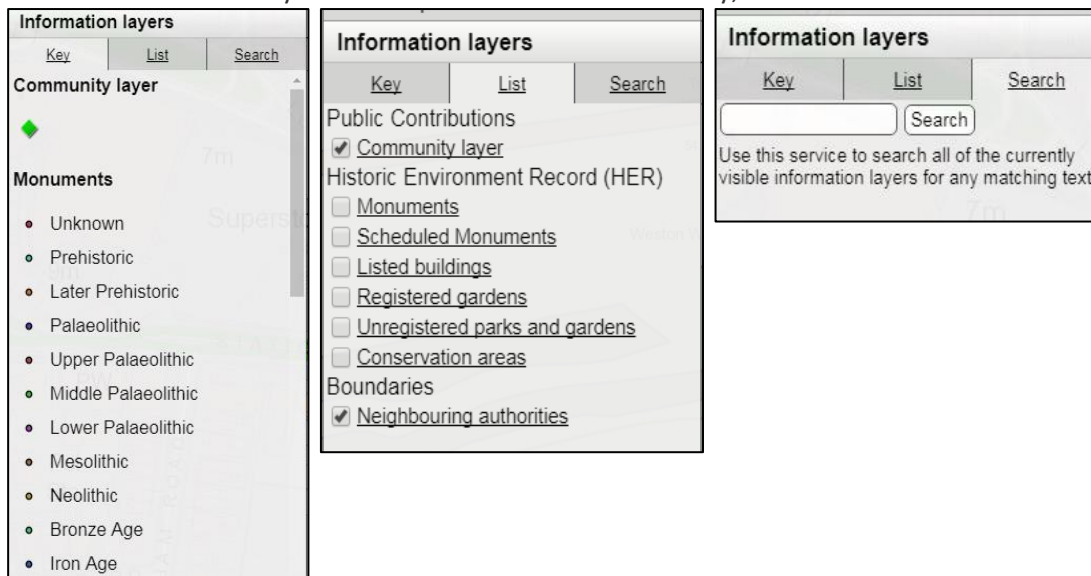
Information layers

Key | List | Search

Community layer

Monuments

- Unknown
- Prehistoric
- Later Prehistoric
- Palaeolithic
- Upper Palaeolithic
- Middle Palaeolithic
- Lower Palaeolithic
- Mesolithic
- Neolithic
- Bronze Age
- Iron Age

Information layers

Key | List | Search

Public Contributions

✔ Community layer

Historic Environment Record (HER)

Monuments

Scheduled Monuments

Listed buildings

Registered gardens

Unregistered parks and gardens

Conservation areas

Boundaries

✔ Neighbouring authorities

Information layers

Key | List | Search

Search

Use this service to search all of the currently visible information layers for any matching text